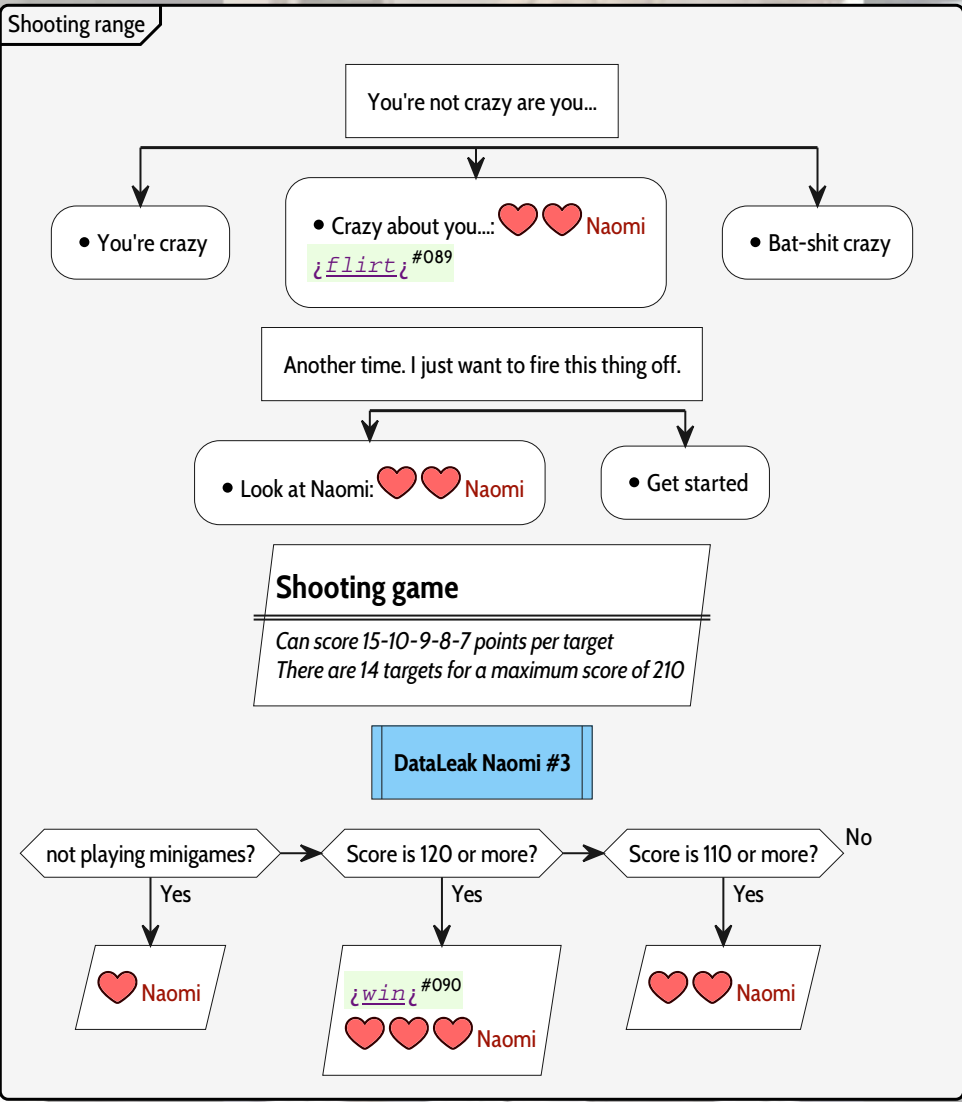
Shooting range

You're not crazy are you...

• You're crazy

• Crazy about you...: Naomi
¿flirt¿ #089

• Bat-shit crazy

Another time. I just want to fire this thing off.

• Look at Naomi: Naomi

• Get started

Shooting game

Can score 15-10-9-8-7 points per target
There are 14 targets for a maximum score of 210

DataLeak Naomi #3

not playing minigames?

Yes

Naomi

Score is 120 or more?

Yes

¿win¿ #090
Naomi

Score is 110 or more?

No

Yes

Naomi